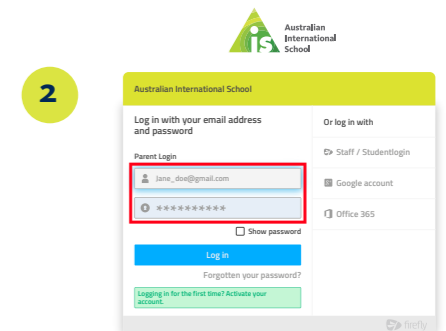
is Australian International School

2

Australian International School

Log in with your email address and password

Parent Login

Jane_doe@gmail.com

**********

Show password

Log in

Forgotten your password?

Logging in for the first time? Activate your account.

Or log in with

Staff / Studentlogin

Google account

Office 365

firefly